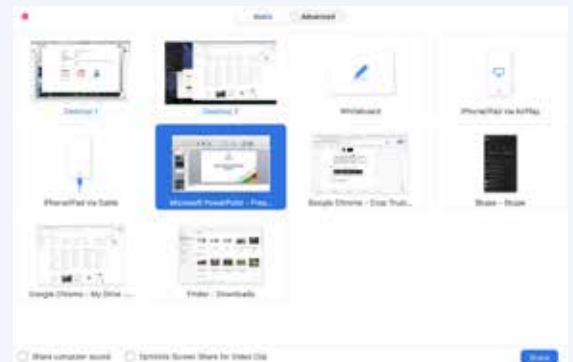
Basic Advanced

Desktop 1

Desktop 2

Whiteboard

iPhone/iPad via AirPlay

iPhone/iPad via Cable

Microsoft PowerPoint - Pres...

Google Chrome - Crop Tool...

Skype - Skype

Google Chrome - My Drive ...

Finder - Downloads

Share computer sound

Optimize Screen Share for Video Clip

Share